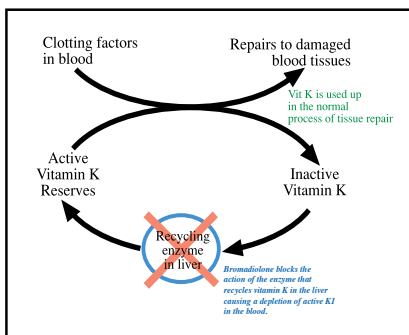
Clotting factors in blood

Repairs to damaged blood tissues

Vit K is used up in the normal process of tissue repair

Active Vitamin K Reserves

Inactive Vitamin K

Recycling enzyme in liver

Bromadiolone blocks the action of the enzyme that recycles vitamin K in the liver causing a depletion of active KI in the blood.